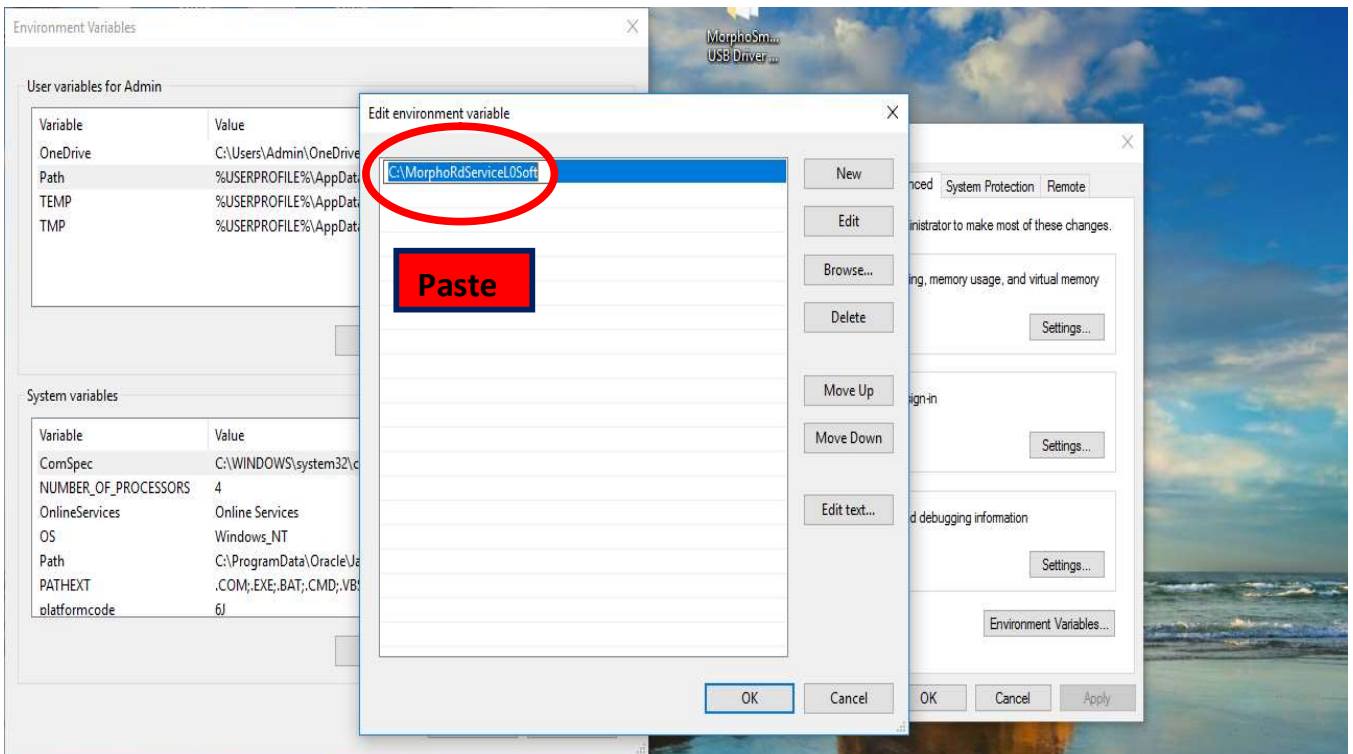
Environment Variables

User variables for Admin

| Variable | Value |
|---|---|
| OneDrive | C:\Users\Admin\OneDrive |
| Path | %USERPROFILE%\AppData |
| TEMP | %USERPROFILE%\AppData |
| TMP | %USERPROFILE%\AppData |

System variables

| Variable | Value |
|---|---|
| ComSpec | C:\WINDOWS\system32\c |
| NUMBER_OF_PROCESSORS | 4 |
| OnlineServices | Online Services |
| OS | Windows_NT |
| Path | C:\ProgramData\Oracle\Ja |
| PATHEXT | .COM;.EXE;.BAT;.CMD;.VBS |
| platformcode | 6J |

MorphoSm... USB Driver...

Edit environment variable

C:\MorphoRdServiceL0Soft

Paste

New
Edit
Browse...
Delete
Move Up
Move Down
Edit text...

OK
Cancel

nced System Protection Remote

inistrator to make most of these changes.

ing, memory usage, and virtual memory

Settings...

sign-in

Settings...

d debugging information

Settings...

Environment Variables...

OK Cancel Apply